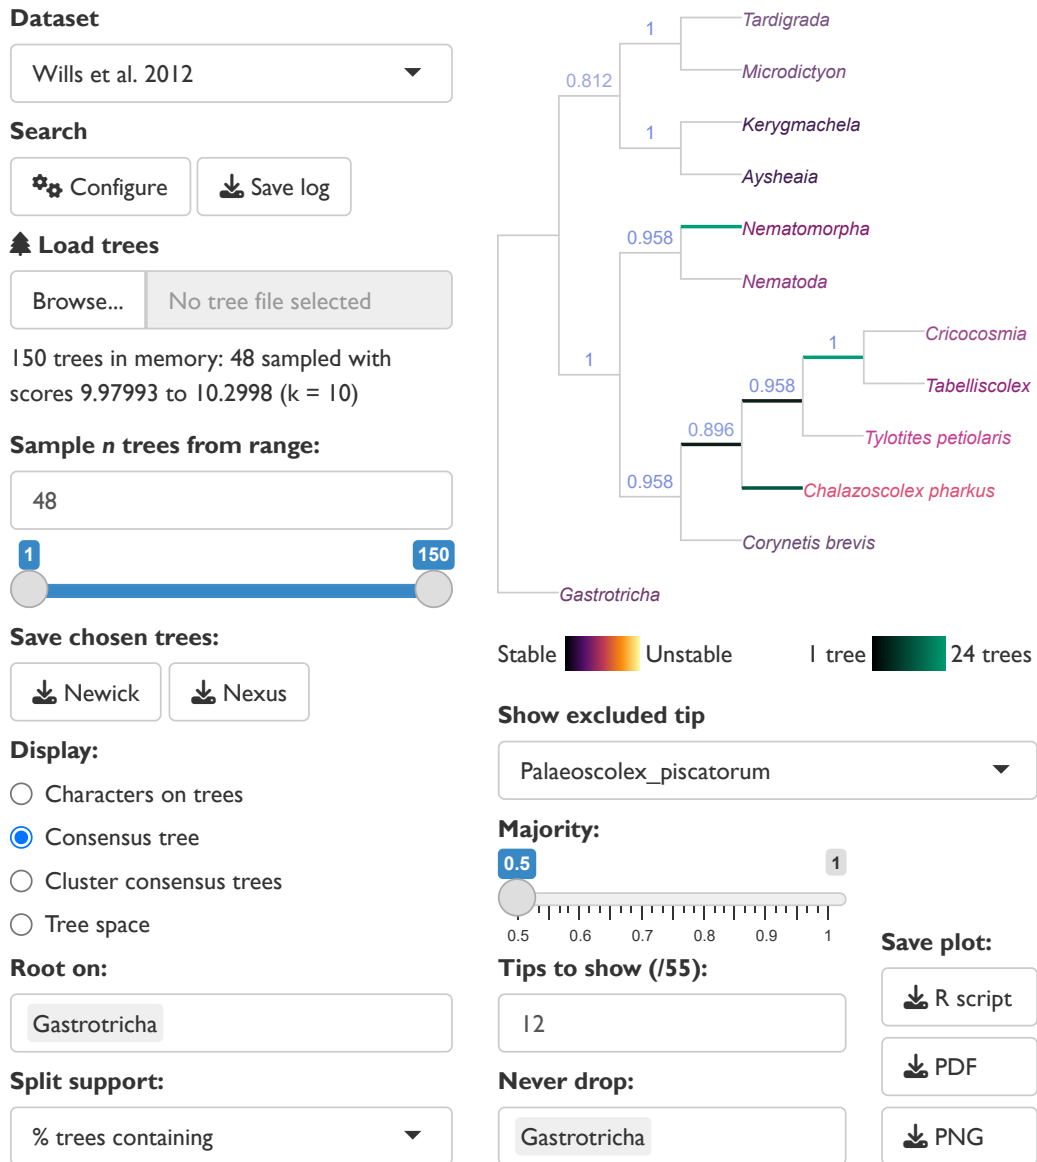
Dataset

Wills et al. 2012

Search

Configure

Save log

Load trees

Browse...

No tree file selected

150 trees in memory: 48 sampled with scores 9.97993 to 10.2998 (k = 10)

Sample *n* trees from range:

48

1

150

Save chosen trees:

Newick

Nexus

Display:

Characters on trees

Consensus tree

Cluster consensus trees

Tree space

Root on:

Gastrotricha

Split support:

% trees containing

1

Tardigrada

0.812

Microdictyon

1

Kerygmachela

Aysheaia

0.958

Nematomorpha

Nematoda

1

Cricocosmia

1

Tabelliscolex

0.958

0.896

Tylotites petiolaris

0.958

Chalazoscolex pharkus

Corynetis brevis

Gastrotricha

Stable

Unstable

1 tree

24 trees

Show excluded tip

Palaeoscolex_piscatorum

Majority:

0.5

1

0.5

0.6

0.7

0.8

0.9

1

Tips to show (/55):

12

Never drop:

Gastrotricha

Save plot:

R script

PDF

PNG